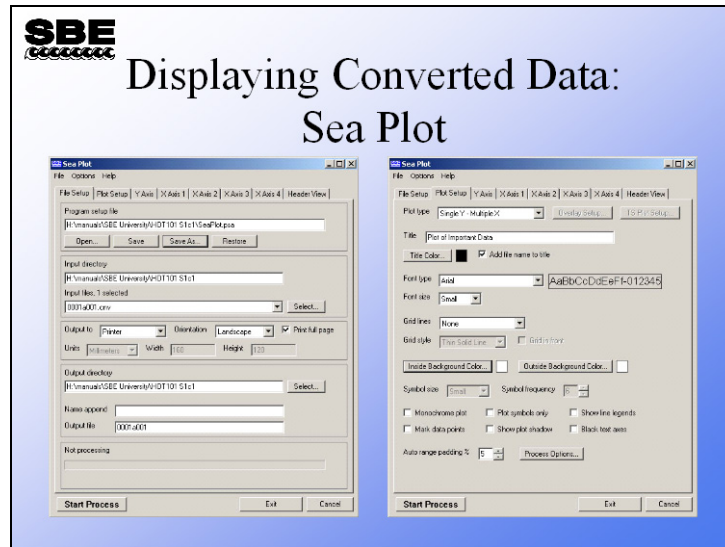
SBE

Displaying Converted Data: Sea Plot

Sea Plot
File Options Help
File Setup | Plot Setup | Y Axis | X Axis 1 | X Axis 2 | X Axis 3 | X Axis 4 | Header View

Program setup file
H:\manuals\SBE University\HOT101 S1c1\SeaPlot.psa
Open... Save Save As... Restore

Input directory
H:\manuals\SBE University\HOT101 S1c1
Input files, 1 selected
0001a001.cnv
Select...

Output to Printer Orientation Landscape Print full page
Units Millimeters Width 160 Height 120

Output directory
H:\manuals\SBE University\HOT101 S1c1
Select...
Name append
Output file 0001a001

Not processing

Start Process Exit Cancel

Sea Plot
File Options Help
File Setup | Plot Setup | Y Axis | X Axis 1 | X Axis 2 | X Axis 3 | X Axis 4 | Header View

Plot type Single Y - Multiple X Overlay Setup... TS Plot Setup...
Title Plot of Important Data
Title Color... Add file name to title
Font type Arial AaBbCcDdEeFf-012345
Font size Small
Grid lines None
Grid style Thin Solid Line Grid in front
Inside Background Color... Outside Background Color...
Symbol size Small Symbol frequency 5
Monochrome plot Plot symbols only Show line legends
Mark data points Show plot shadow Black text axes
Auto range padding % 5 Process Options...

Start Process Exit Cancel